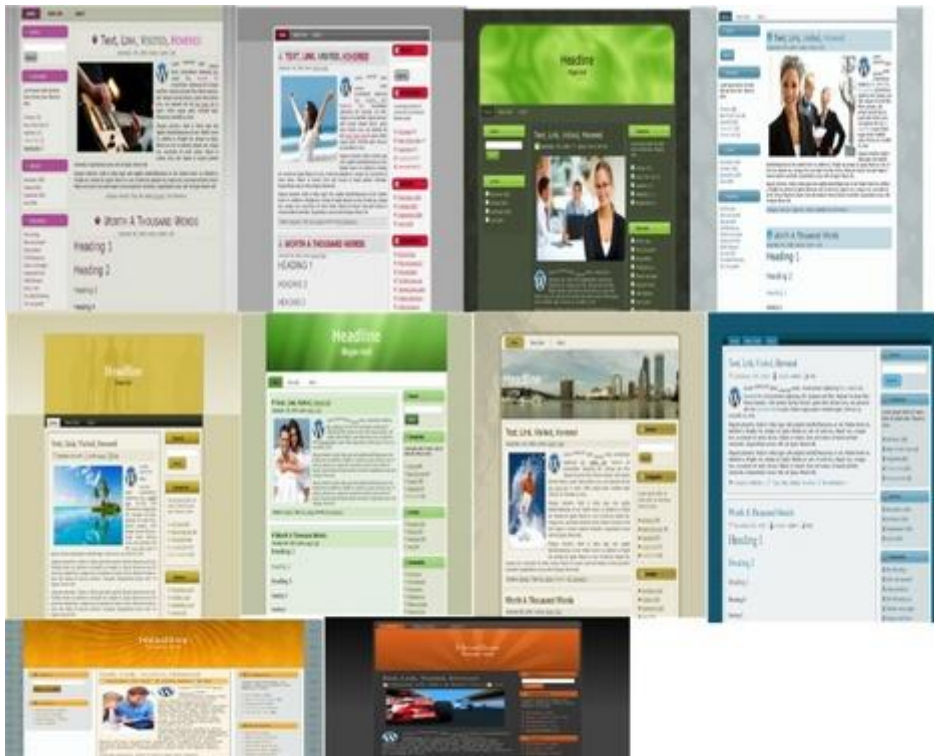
Text, Link, Visited, Hovered

Worth A Thousand Words

Heading 1

Heading 2

Text, Link, Visited, Hovered

Worth A Thousand Words

Heading 1

Heading 2

Heading 3

Headline

Text, Link, Visited, Hovered

Text, Link, Visited, Hovered

Worth A Thousand Words

Heading 1

Heading 2

Headline

Text, Link, Visited, Hovered

Headline

Text, Link, Visited, Hovered

Worth A Thousand Words

Heading 1

Heading 2

Headline

Text, Link, Visited, Hovered

Worth A Thousand Words

Text, Link, Visited, Hovered

Worth A Thousand Words

Heading 1

Heading 2

Headline

Headline